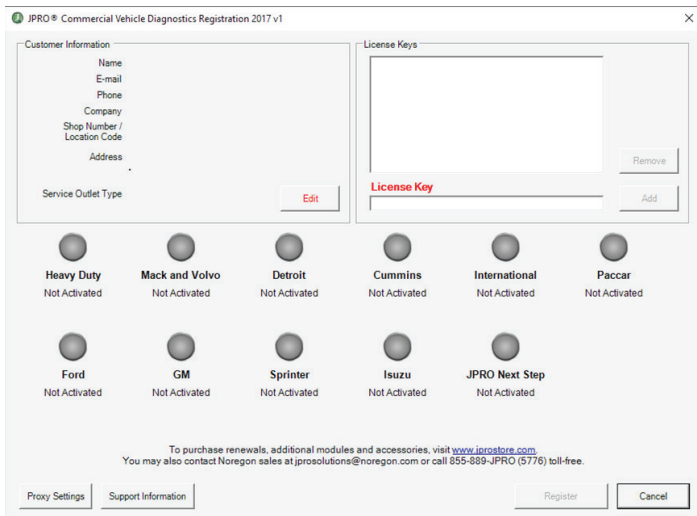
JPRO® Commercial Vehicle Diagnostics Registration 2017 v1

×

Customer Information

Name
E-mail
Phone
Company
Shop Number / Location Code
Address

Service Outlet Type

Edit

License Keys

Remove

License Key

Add

Heavy Duty
Not Activated

Mack and Volvo
Not Activated

Detroit
Not Activated

Cummins
Not Activated

International
Not Activated

Paccar
Not Activated

Ford
Not Activated

GM
Not Activated

Sprinter
Not Activated

Isuzu
Not Activated

JPRO Next Step
Not Activated

To purchase renewals, additional modules and accessories, visit www.jprostore.com.
You may also contact Noregon sales at jprosolutions@noregon.com or call 855-889-JPRO (5776) toll-free.

Proxy Settings

Support Information

Register

Cancel